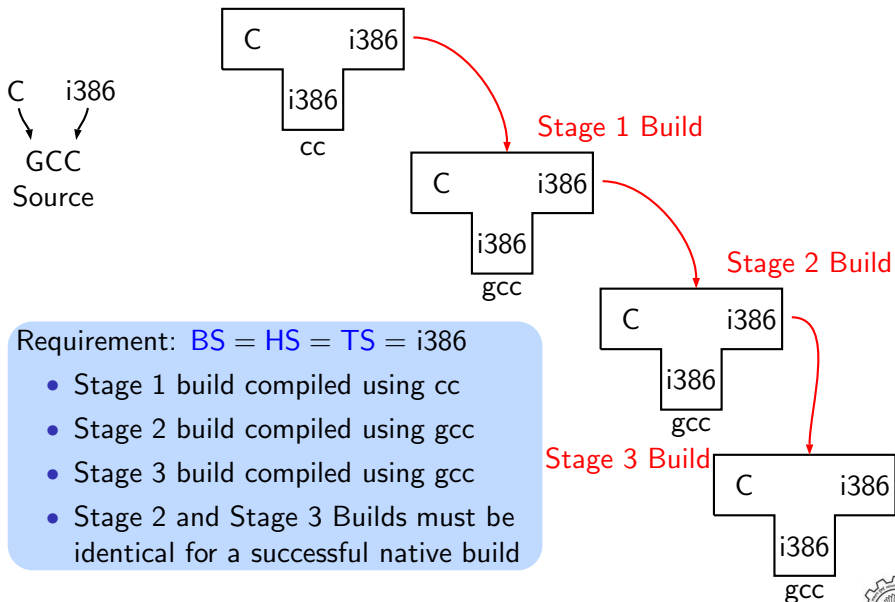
C i386

GCC
Source

C i386
i386
cc

Stage 1 Build

C i386
i386
gcc

Stage 2 Build

C i386
i386
gcc

Stage 3 Build

C i386
i386
gcc

Requirement: BS = HS = TS = i386

- Stage 1 build compiled using cc
- Stage 2 build compiled using gcc
- Stage 3 build compiled using gcc
- Stage 2 and Stage 3 Builds must be identical for a successful native build